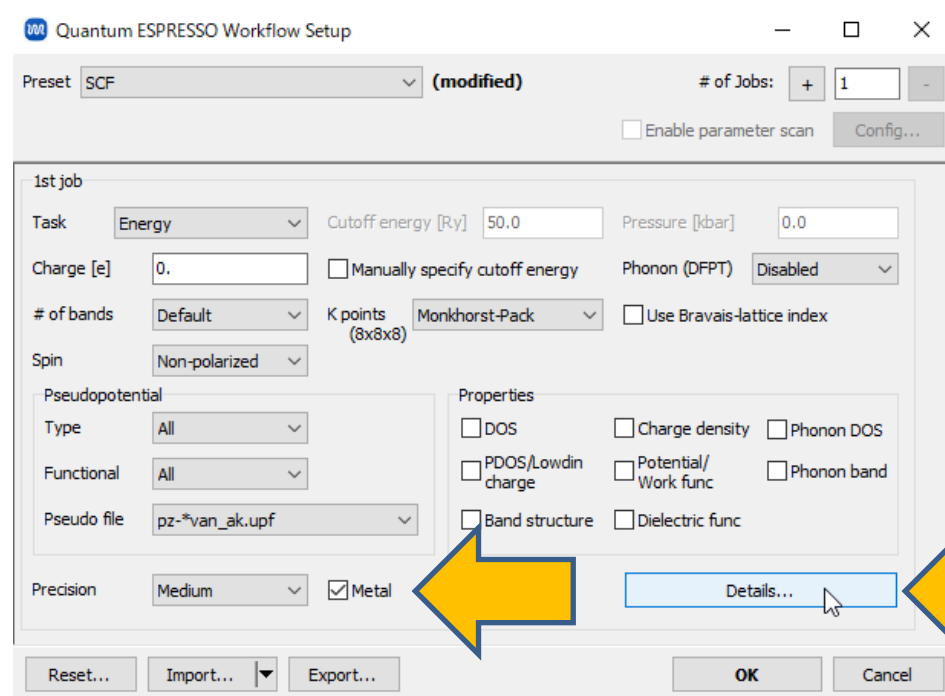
Quantum ESPRESSO Workflow Setup

Preset SCF (modified) # of Jobs: + 1 -

Enable parameter scan Config...

1st job

Task Energy Cutoff energy [Ry] 50.0 Pressure [kbar] 0.0

Charge [e] 0. Manually specify cutoff energy Phonon (DFPT) Disabled

# of bands Default K points (8x8x8) Monkhorst-Pack Use Bravais-lattice index

Spin Non-polarized

Pseudopotential

Type All

Functional All

Pseudo file pz-*van_ak.upf

Properties

DOS Charge density Phonon DOS

PDOS/Lowdin charge Potential/ Work func Phonon band

Band structure Dielectric func

Precision Medium Metal Details...

Reset... Import... Export... OK Cancel